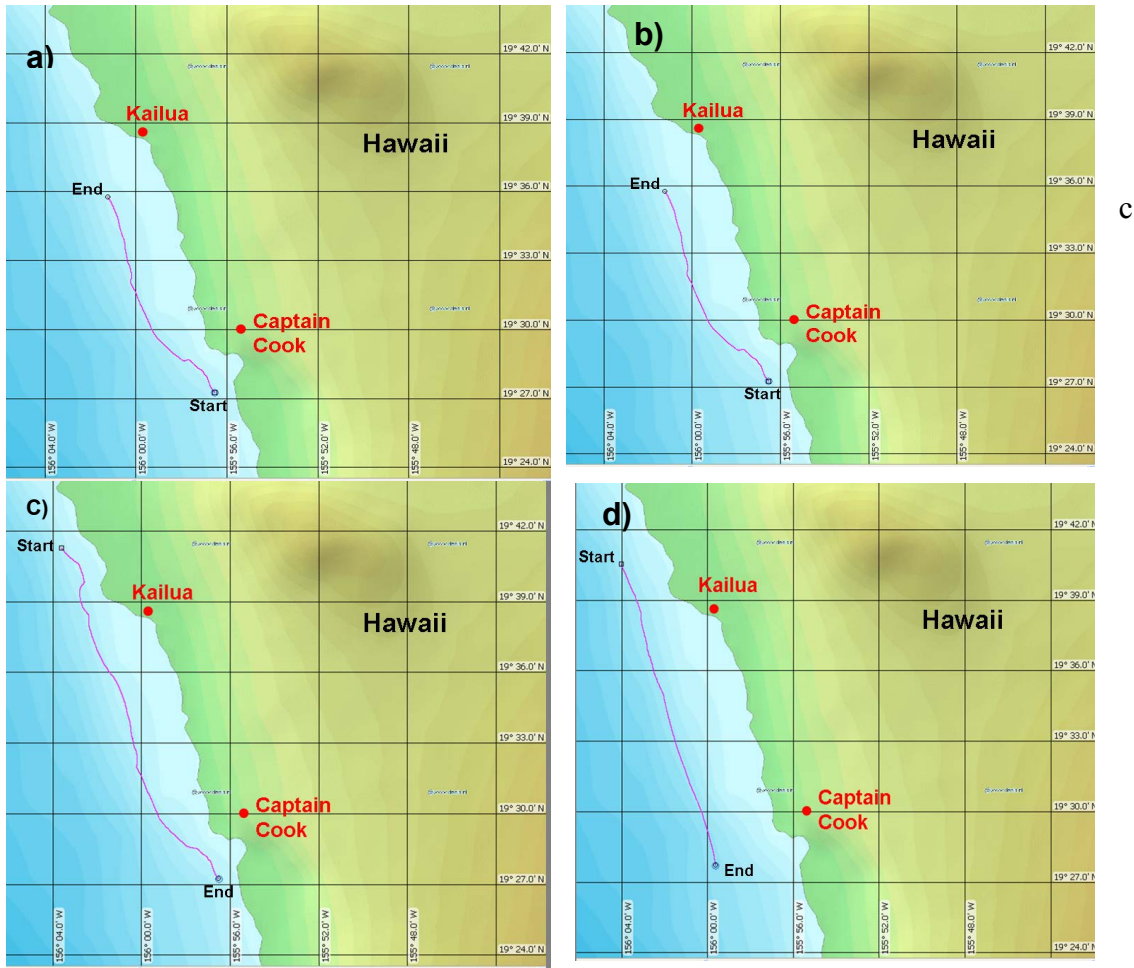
a)

19° 42.0' N

Kailua

19° 39.0' N

Hawaii

End

19° 36.0' N

19° 33.0' N

Captain Cook

19° 30.0' N

Start

19° 27.0' N

156° 04.0' W

156° 00.0' W

155° 56.0' W

155° 52.0' W

155° 48.0' W

19° 24.0' N

b)

19° 42.0' N

Kailua

19° 39.0' N

Hawaii

End

19° 36.0' N

19° 33.0' N

Captain Cook

19° 30.0' N

Start

19° 27.0' N

156° 04.0' W

156° 00.0' W

155° 56.0' W

155° 52.0' W

155° 48.0' W

19° 24.0' N

c

c)

19° 42.0' N

Start

Kailua

19° 39.0' N

Hawaii

19° 36.0' N

19° 33.0' N

Captain Cook

19° 30.0' N

End

19° 27.0' N

156° 04.0' W

156° 00.0' W

155° 56.0' W

155° 52.0' W

155° 48.0' W

19° 24.0' N

d)

19° 42.0' N

Start

Kailua

19° 39.0' N

Hawaii

19° 36.0' N

19° 33.0' N

Captain Cook

19° 30.0' N

End

19° 27.0' N

156° 04.0' W

156° 00.0' W

155° 56.0' W

155° 52.0' W

155° 48.0' W

19° 24.0' N